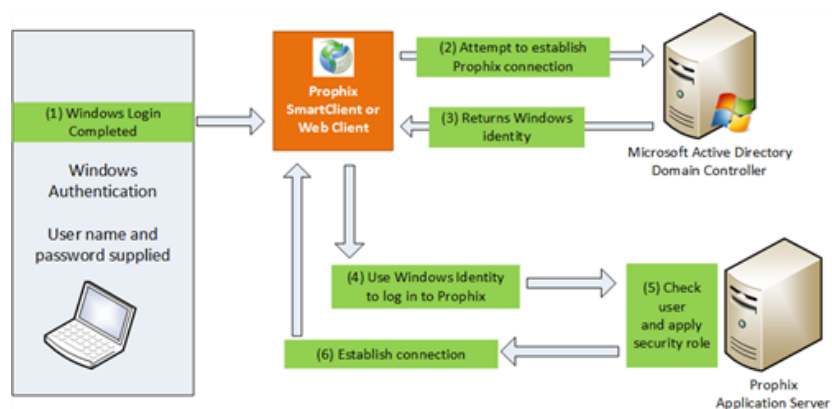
(1) Windows Login Completed

Windows Authentication

User name and password supplied

Prophix SmartClient or Web Client

(2) Attempt to establish Prophix connection

(3) Returns Windows identity

Microsoft Active Directory Domain Controller

(4) Use Windows Identity to log in to Prophix

(5) Check user and apply security role

(6) Establish connection

Prophix Application Server